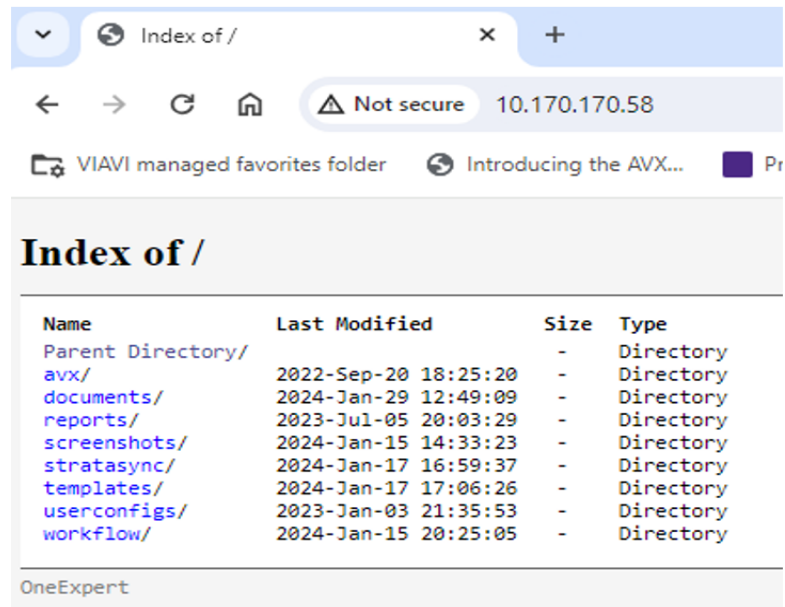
Index of /
×
+
Not secure 10.170.170.58
VIAVI managed favorites folder
Introducing the AVX...
Pr

Index of /

| Name | Last Modified | Size | Type |
|---|---|---|---|
| Parent Directory/ | | - | Directory |
| avx/ | 2022-Sep-20 18:25:20 | - | Directory |
| documents/ | 2024-Jan-29 12:49:09 | - | Directory |
| reports/ | 2023-Jul-05 20:03:29 | - | Directory |
| screenshots/ | 2024-Jan-15 14:33:23 | - | Directory |
| stratasync/ | 2024-Jan-17 16:59:37 | - | Directory |
| templates/ | 2024-Jan-17 17:06:26 | - | Directory |
| userconfigs/ | 2023-Jan-03 21:35:53 | - | Directory |
| workflow/ | 2024-Jan-15 20:25:05 | - | Directory |

OneExpert